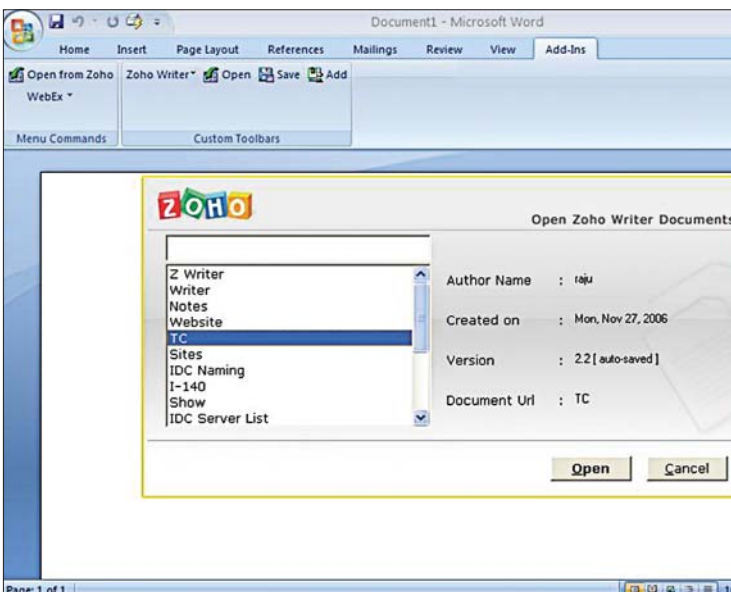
Document1 - Microsoft Word

Home Insert Page Layout References Mailings Review View Add-Ins

Open from Zoho Zoho Writer Open Save Add

WebEx

Menu Commands Custom Toolbars

ZOHO

Open Zoho Writer Documents

Z Writer
Writer
Notes
Website
TC
Sites
IDC Naming
I-140
Show
IDC Server List

Author Name : raju

Created on : Mon, Nov 27, 2006

Version : 2.2 [ auto-saved ]

Document Url : TC

Open Cancel

Page: 1 of 1